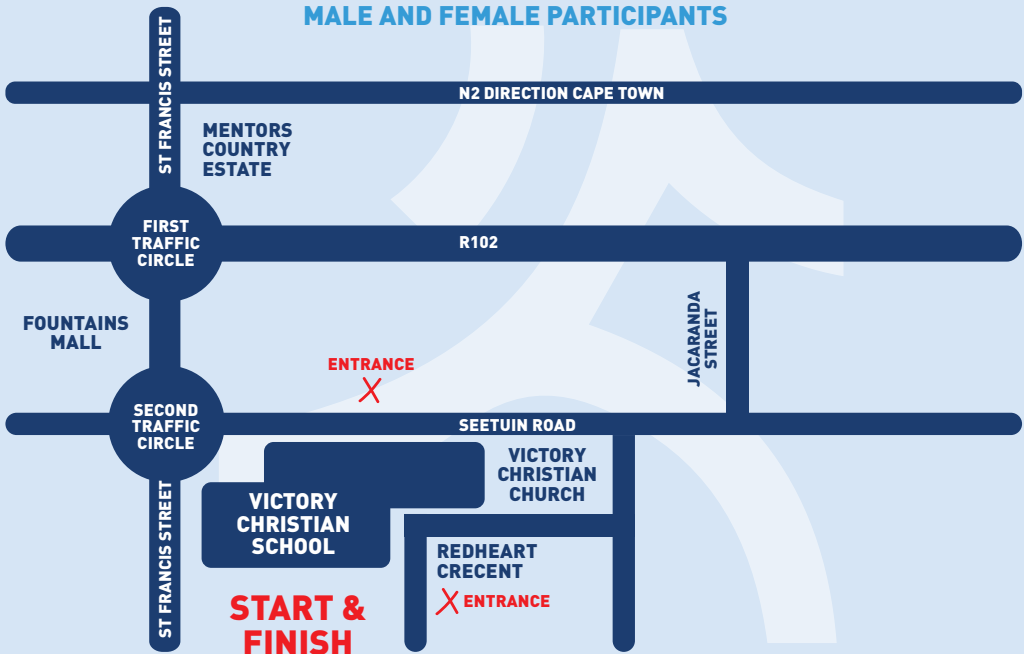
MALE AND FEMALE PARTICIPANTS

N2 DIRECTION CAPE TOWN

ST FRANCIS STREET

MENTORS COUNTRY ESTATE

FIRST TRAFFIC CIRCLE

R102

JACARANDA STREET

FOUNTAINS MALL

ENTRANCE

X

SECOND TRAFFIC CIRCLE

SEETUIN ROAD

VICTORY CHRISTIAN CHURCH

VICTORY CHRISTIAN SCHOOL

ST FRANCIS STREET

REDHEART CRECENT

X ENTRANCE

START & FINISH